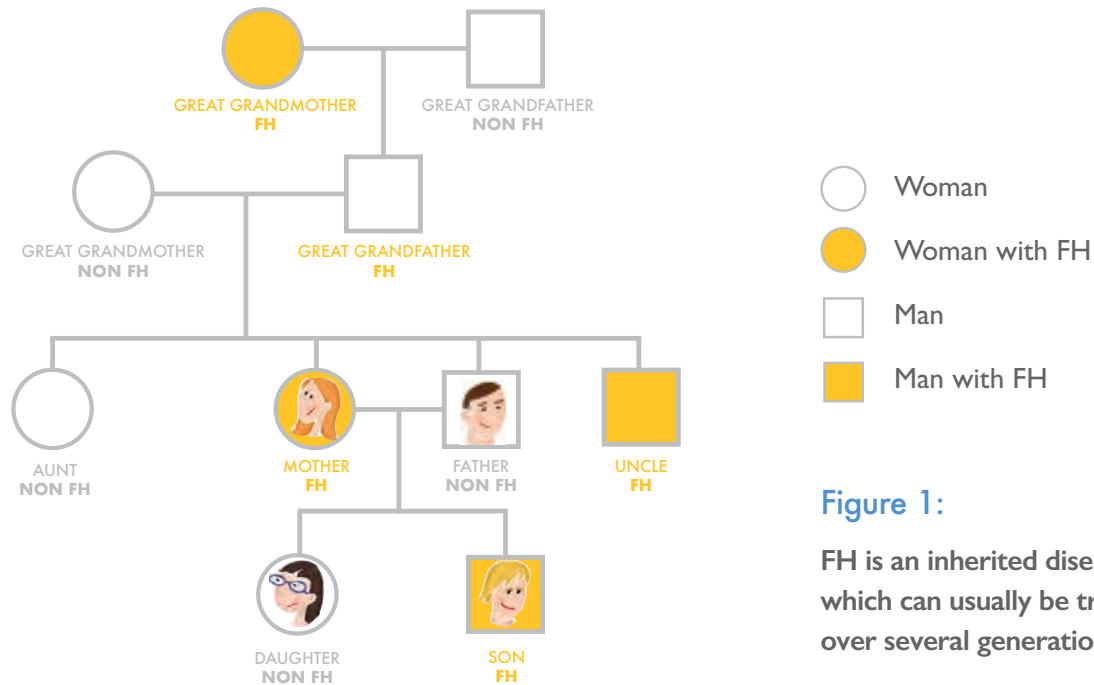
GREAT GRANDMOTHER
FH

GREAT GRANDFATHER
NON FH

GREAT GRANDMOTHER
NON FH

GREAT GRANDFATHER
FH

AUNT
NON FH

MOTHER
FH

FATHER
NON FH

UNCLE
FH

DAUGHTER
NON FH

SON
FH

Woman

Woman with FH

Man

Man with FH

Figure 1:

FH is an inherited dise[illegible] which can usually be tr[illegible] over several generatio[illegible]